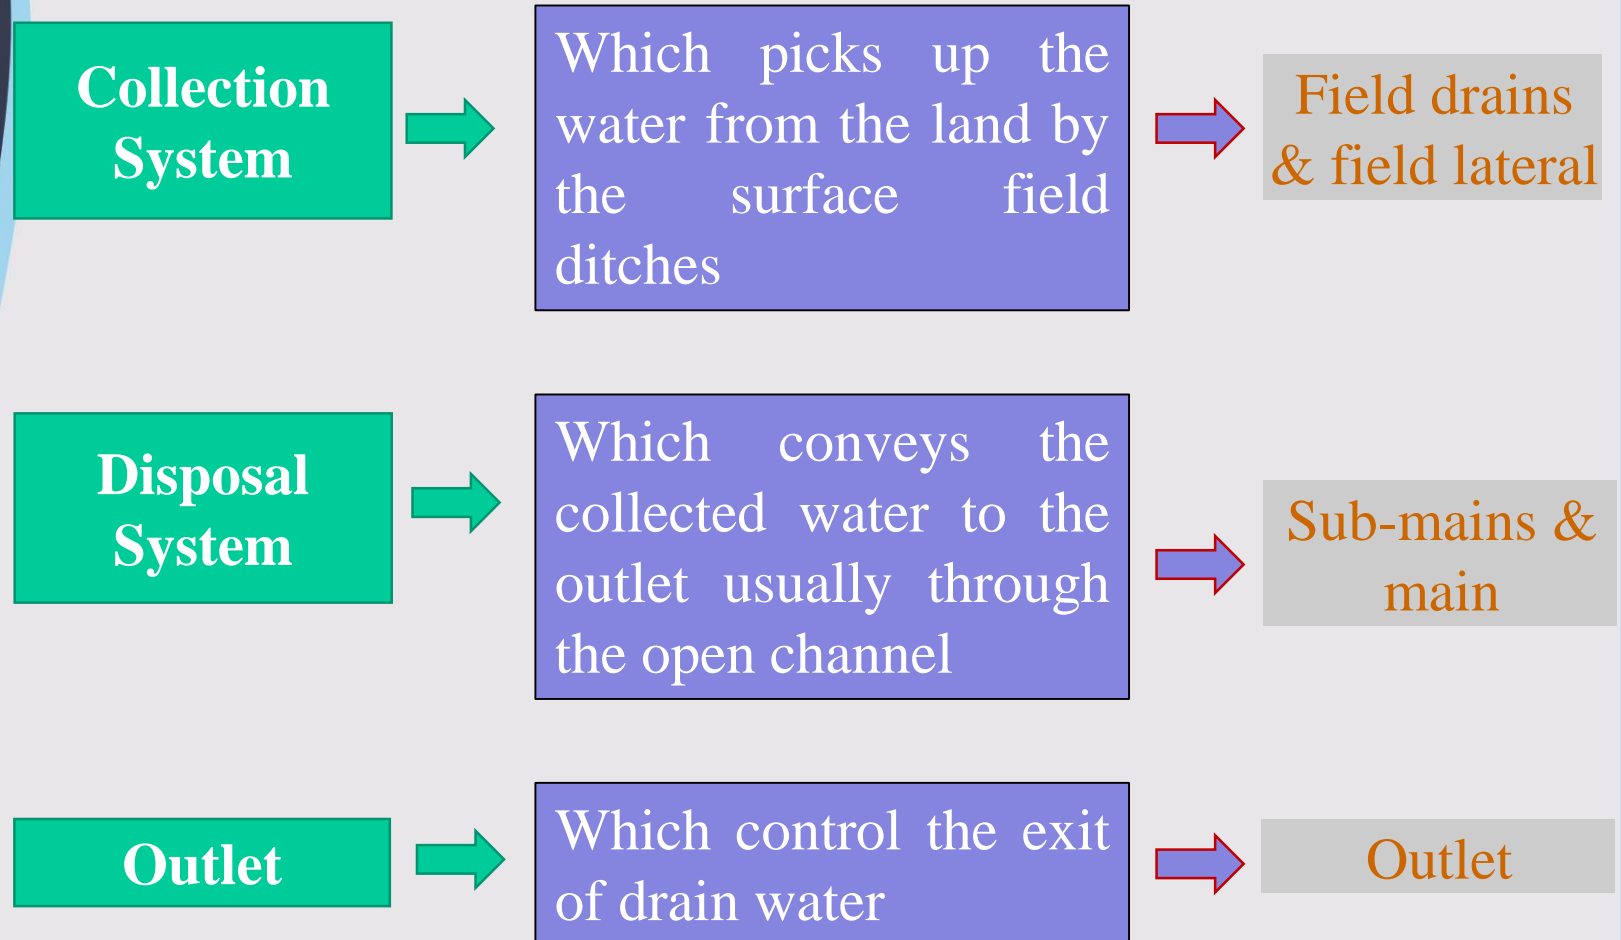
Collection System

Which picks up the water from the land by the surface field ditches

Field drains & field lateral

Disposal System

Which conveys the collected water to the outlet usually through the open channel

Sub-mains & main

Outlet

Which control the exit of drain water

Outlet